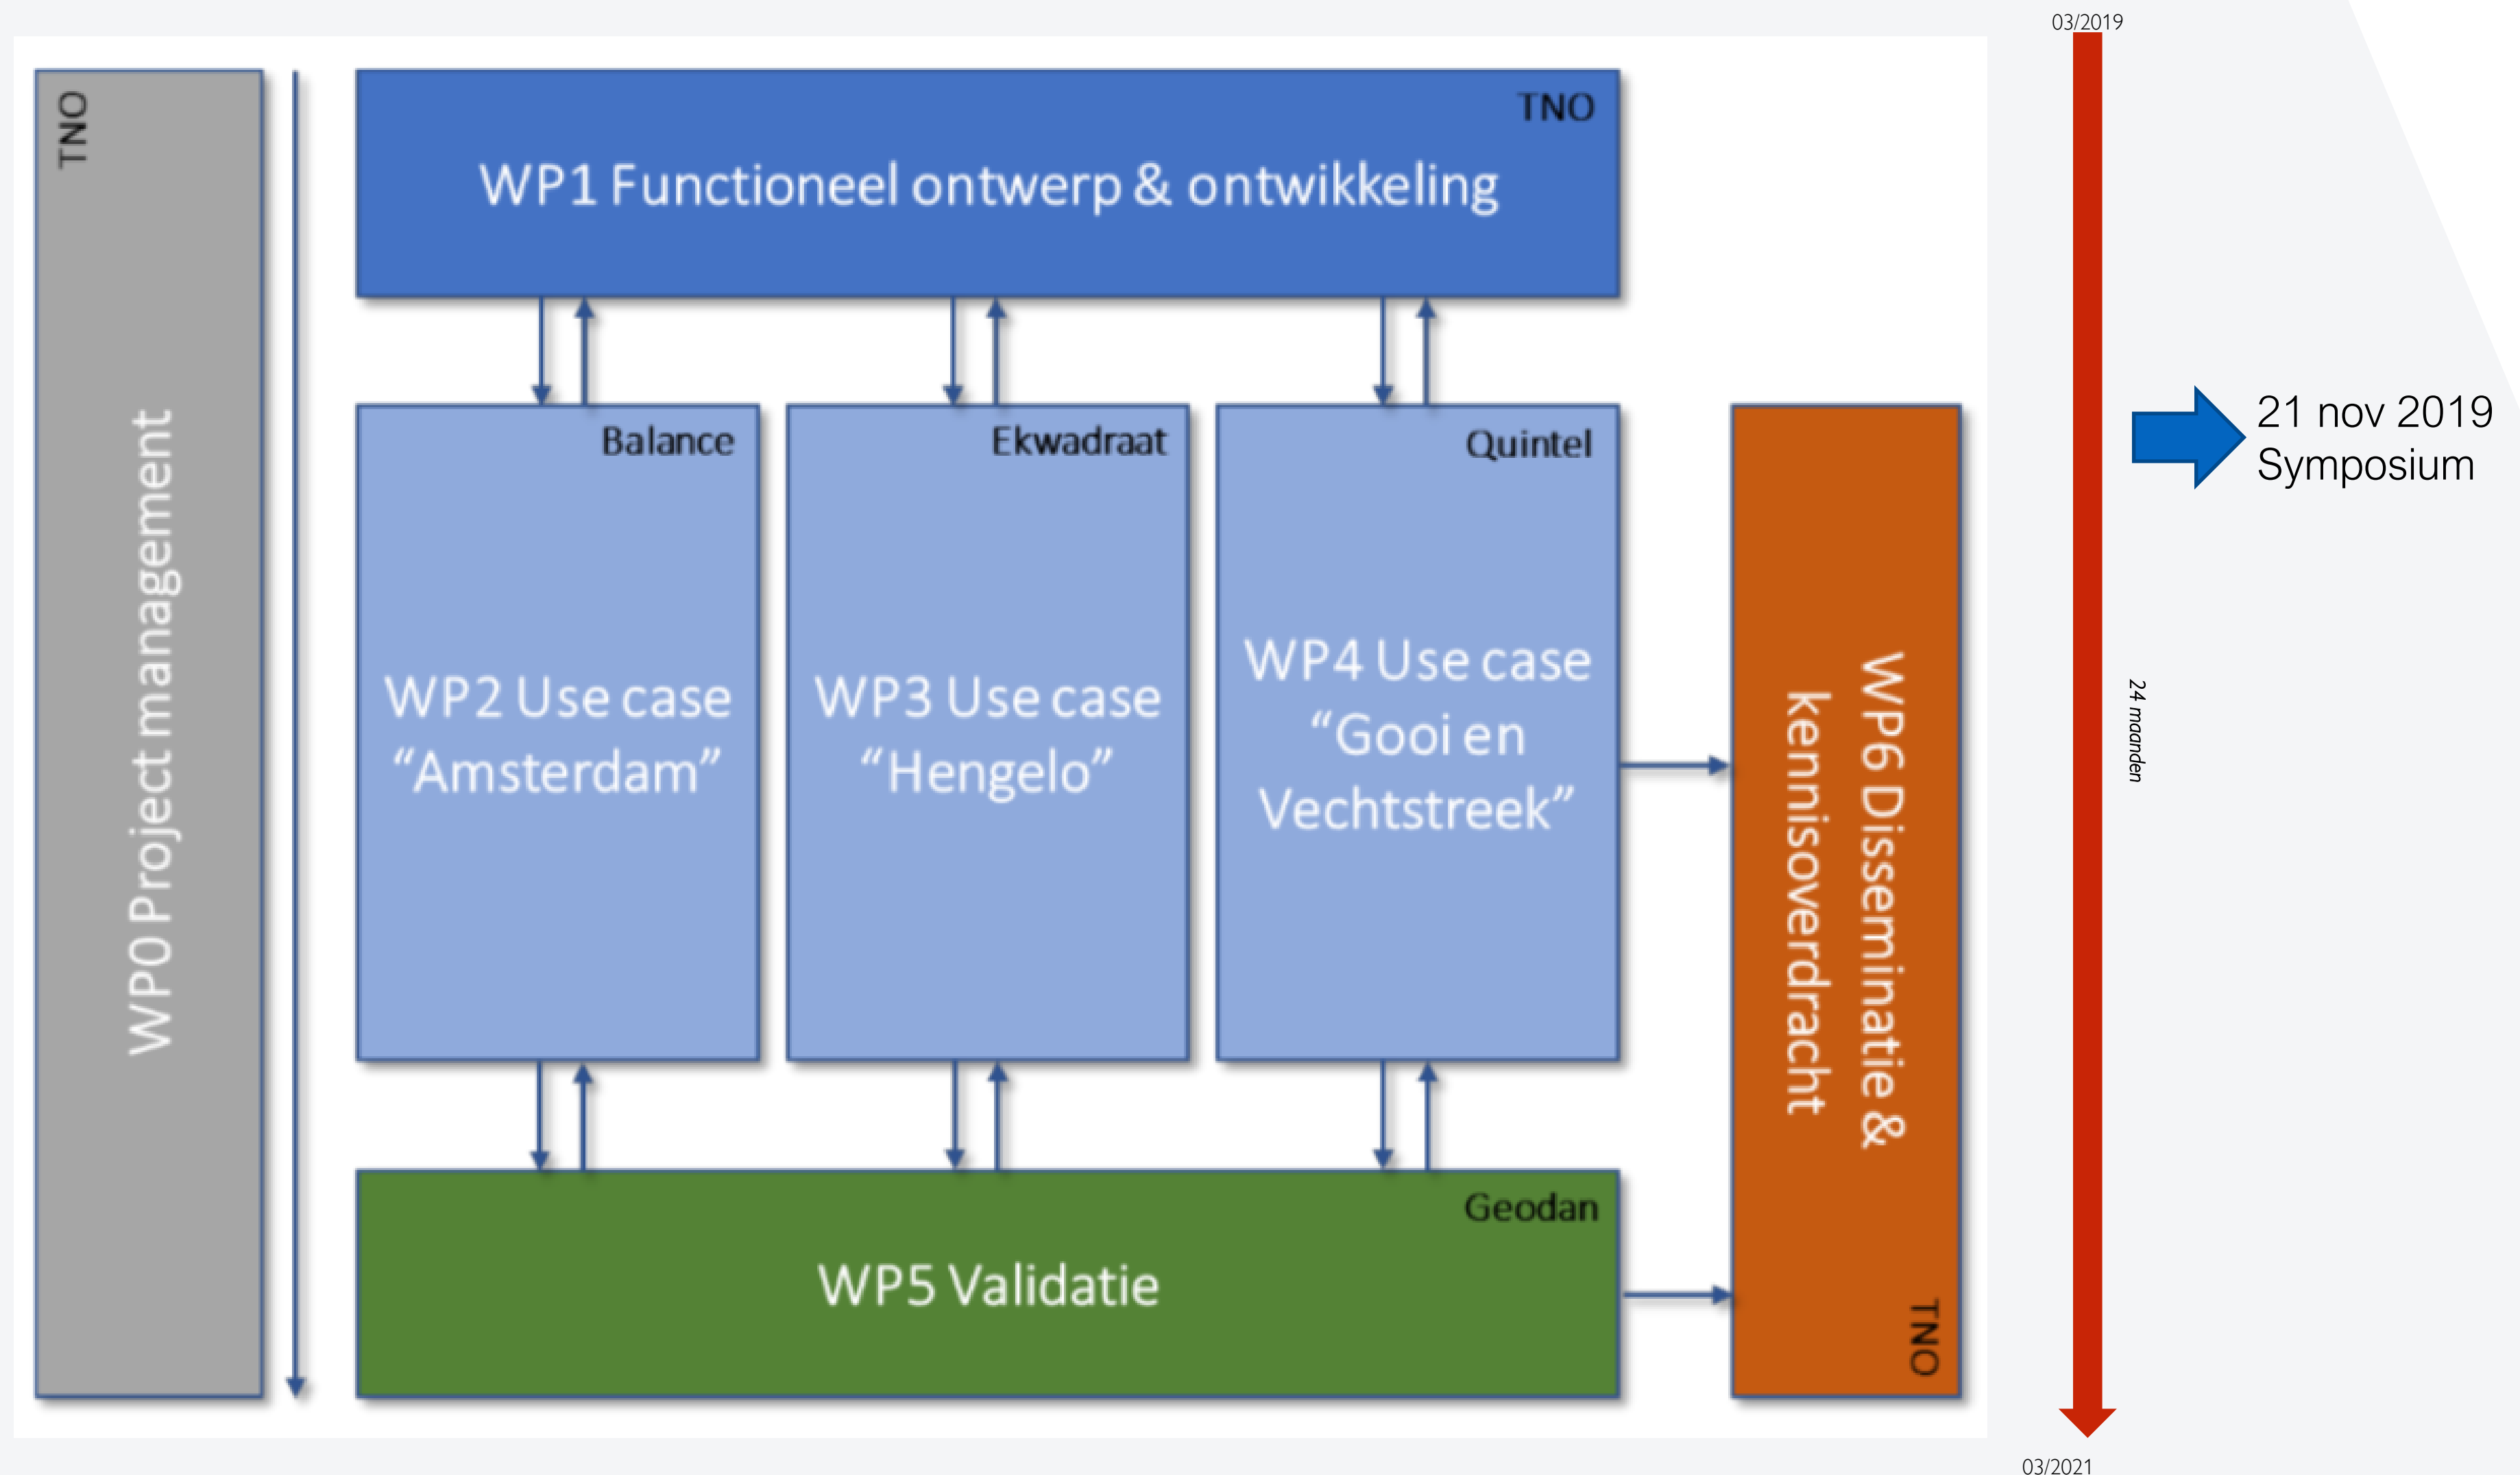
TNO

WP0 Project management

TNO

WP1 Functioneel ontwerp & ontwikkeling

Balance

WP2 Use case "Amsterdam"

Ekwadraat

WP3 Use case "Hengelo"

Quintel

WP4 Use case "Gooi en Vechtstreek"

Geodan

WP5 Validatie

WP6 Disseminatie & kennisoverdracht

TNO

03/2019

24 maanden

03/2021

21 nov 2019
Symposium